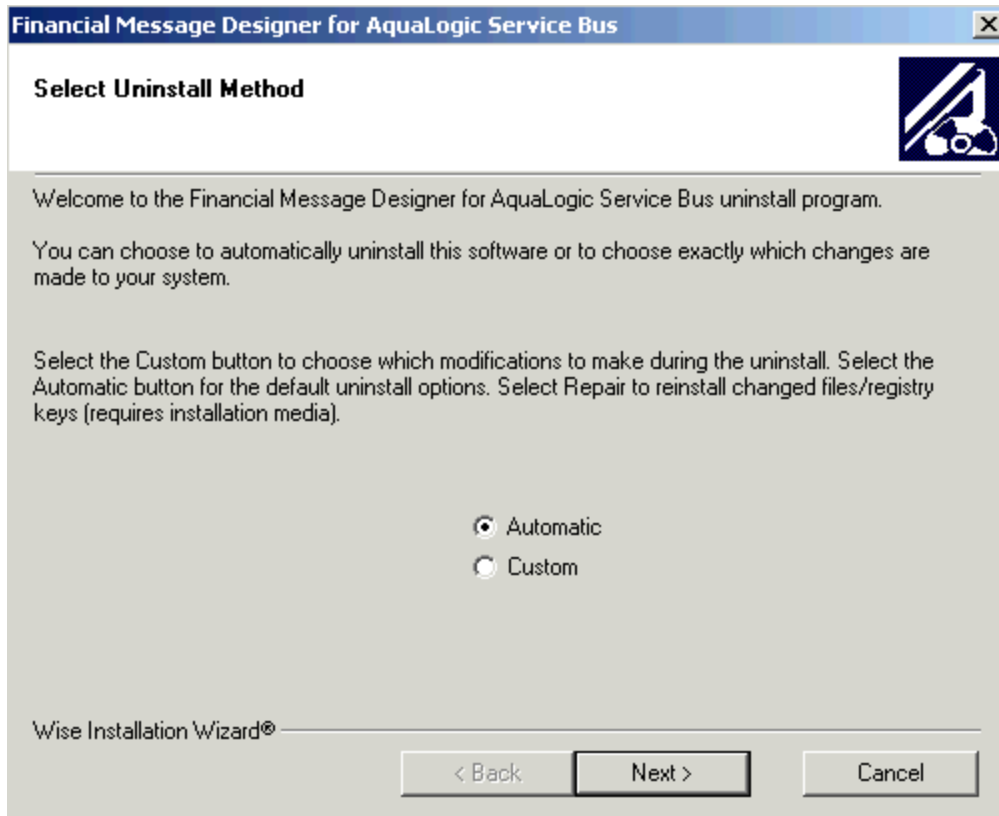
Financial Message Designer for AquaLogic Service Bus

Select Uninstall Method

Welcome to the Financial Message Designer for AquaLogic Service Bus uninstall program.

You can choose to automatically uninstall this software or to choose exactly which changes are made to your system.

Select the Custom button to choose which modifications to make during the uninstall. Select the Automatic button for the default uninstall options. Select Repair to reinstall changed files/registry keys (requires installation media).

Automatic
Custom

Wise Installation Wizard®

< Back
Next >
Cancel